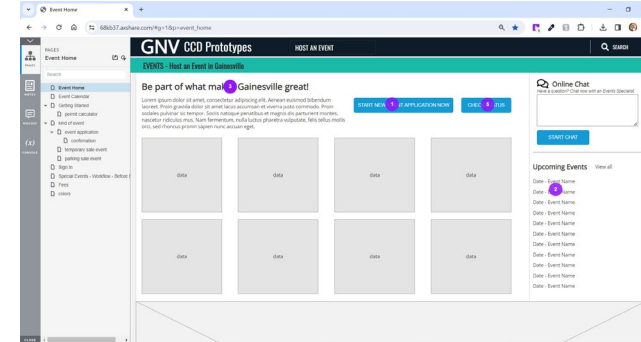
Event Home

68kb37.axshare.com/#g=1&p=event_home

PAGES
Event Home

Search

Event Home
Event Calendar
Getting Started
permit calculator
kind of event
event application
confirmation
temporary sale event
parking sale event
Sign in
Special Events - Workflow - Before I
Fees
colors

GNV CCD Prototypes
HOST AN EVENT
SEARCH

EVENTS - Host an Event in Gainesville

Be part of what mak 3 Gainesville great!

Lorem ipsum dolor sit amet, consectetur adipiscing elit. Aenean euismod bibendum laoreet. Proin gravida dolor sit amet lacus accumsan et viverra justo commodo. Proin sodales pulvinar sic tempor. Sociis natoque penatibus et magnis dis parturient montes, nascetur ridiculus mus. Nam fermentum, nulla luctus pharetra vulputate, felis tellus mollis orci, sed rhoncus pronin sapien nunc accuan eget.

START NEW 1 T APPLICATION NOW
CHEC 5 TUS

data
data
data
data
data
data
data
data

Online Chat
Have a question? Chat now with an Events Specialist

START CHAT

Upcoming Events
View all

Date - Event Name
Date - 2 Name
Date - Event Name
Date - Event Name
Date - Event Name
Date - Event Name
Date - Event Name
Date - Event Name
Date - Event Name
Date - Event Name
Date - Event Name
Date - Event Name
Date - Event Name